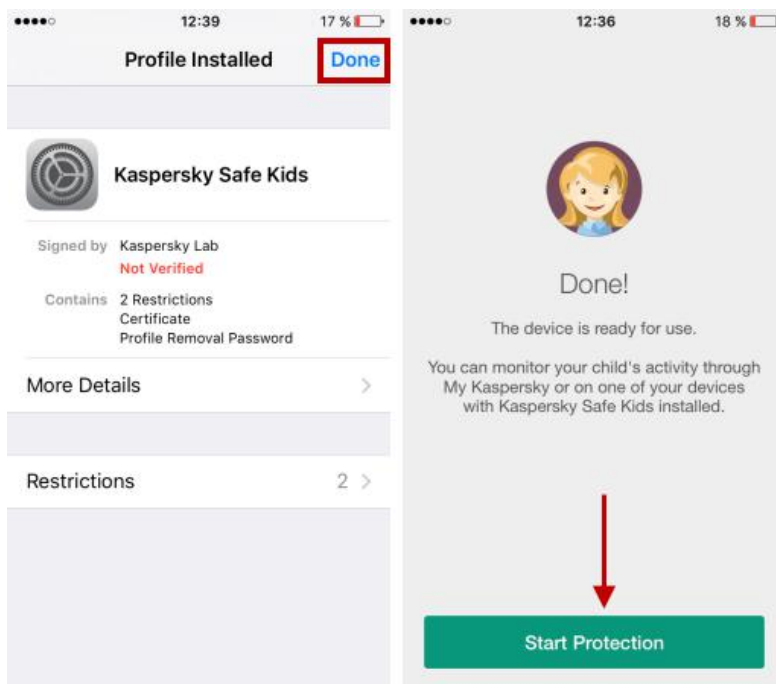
12:39 17 %

Profile Installed Done

Kaspersky Safe Kids

Signed by Kaspersky Lab
Not Verified

Contains 2 Restrictions
Certificate
Profile Removal Password

More Details

Restrictions 2

12:36 18 %

Done!

The device is ready for use.

You can monitor your child's activity through My Kaspersky or on one of your devices with Kaspersky Safe Kids installed.

Start Protection